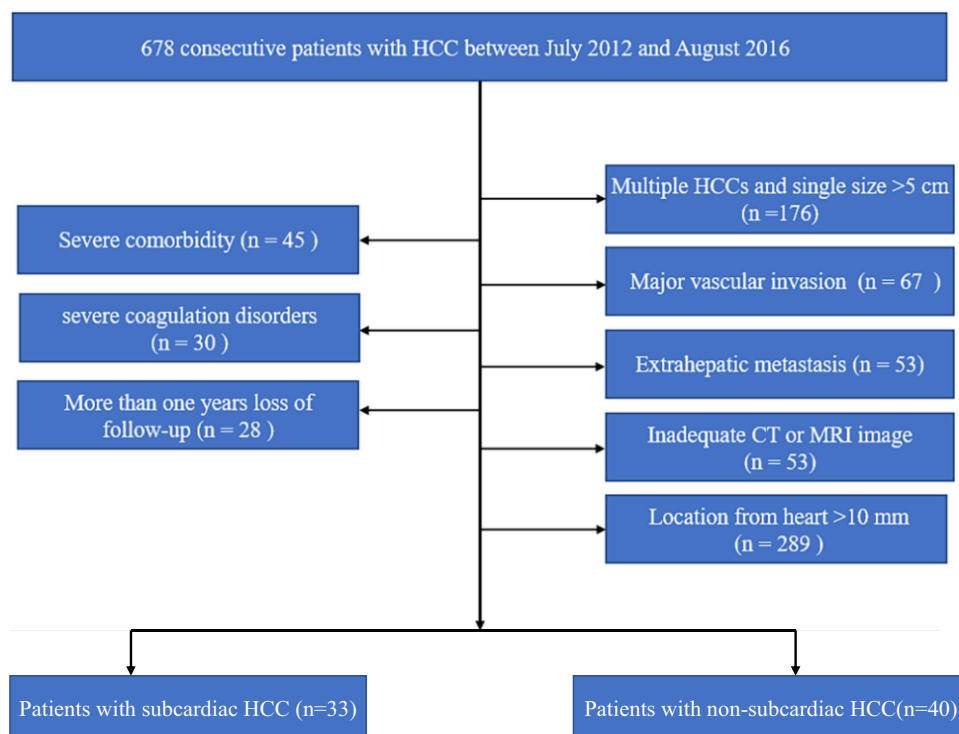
678 consecutive patients with HCC between July 2012 and August 2016

Multiple HCCs and single size >5 cm (n =176)

Severe comorbidity (n = 45 )

Major vascular invasion (n = 67 )

severe coagulation disorders (n = 30 )

Extrahepatic metastasis (n = 53)

More than one years loss of follow-up (n = 28 )

Inadequate CT or MRI image (n = 53)

Location from heart >10 mm (n = 289 )

Patients with subcardiac HCC (n=33)

Patients with non-subcardiac HCC(n=40)